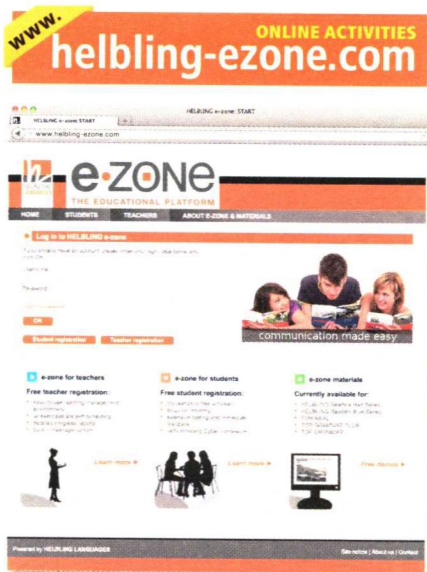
www.
ONLINE ACTIVITIES
helbling-ezone.com

HELBLING e-zone: START
HELBLING e-zone: START
www.helbling-ezone.com

HELBLING LANGUAGES
e-ZONE
THE EDUCATIONAL PLATFORM

HOME | STUDENTS | TEACHERS | ABOUT E-ZONE & MATERIALS

Log in to HELBLING e-zone
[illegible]
Username
Password
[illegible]
OK
Student registration | Teacher registration

communication made easy

e-zone for teachers
Free teacher registration:
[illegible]

e-zone for students
Free student registration:
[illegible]

e-zone materials
Currently available for:
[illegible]

Learn more ▸ | Learn more ▸ | Free demos ▸

Powered by HELBLING LANGUAGES
Site notice | About us | Contact